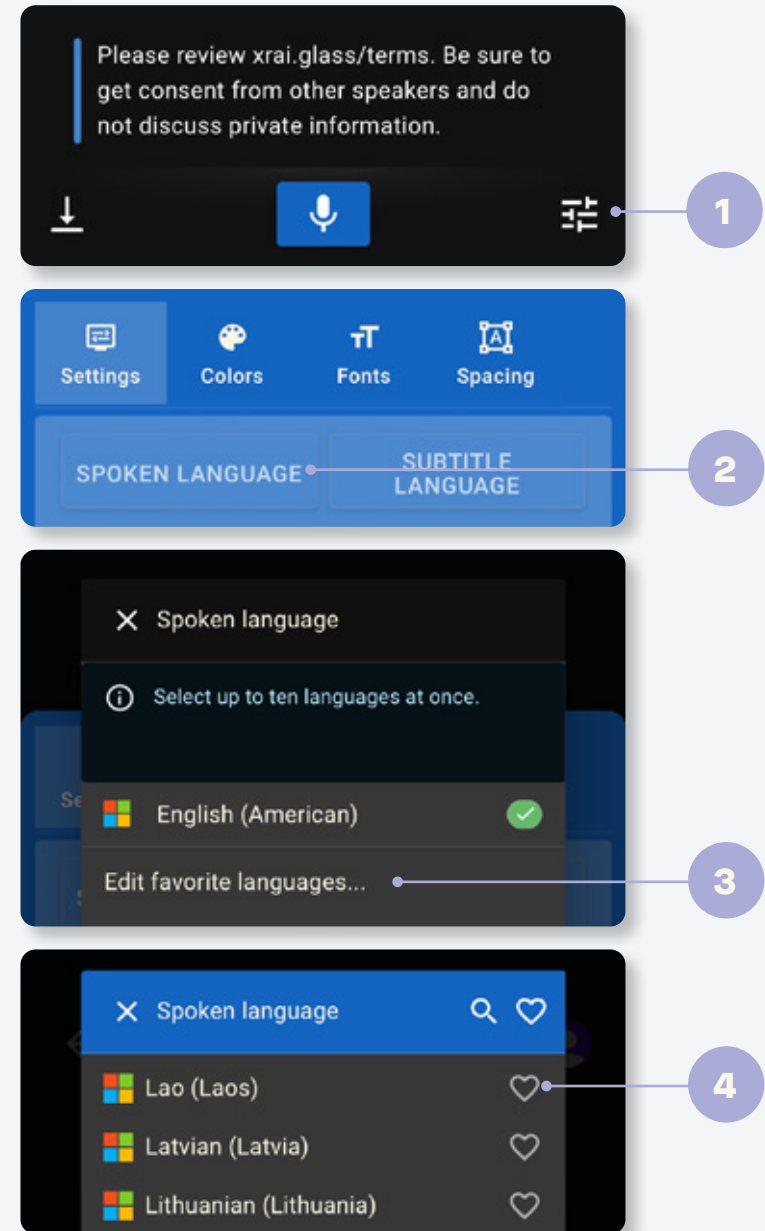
Please review xrai.glass/terms. Be sure to get consent from other speakers and do not discuss private information.

1

Settings Colors Fonts Spacing

SPOKEN LANGUAGE SUBTITLE LANGUAGE

2

Spoken language

Select up to ten languages at once.

English (American)

Edit favorite languages...

3

Spoken language

Lao (Laos)

Latvian (Latvia)

Lithuanian (Lithuania)

4